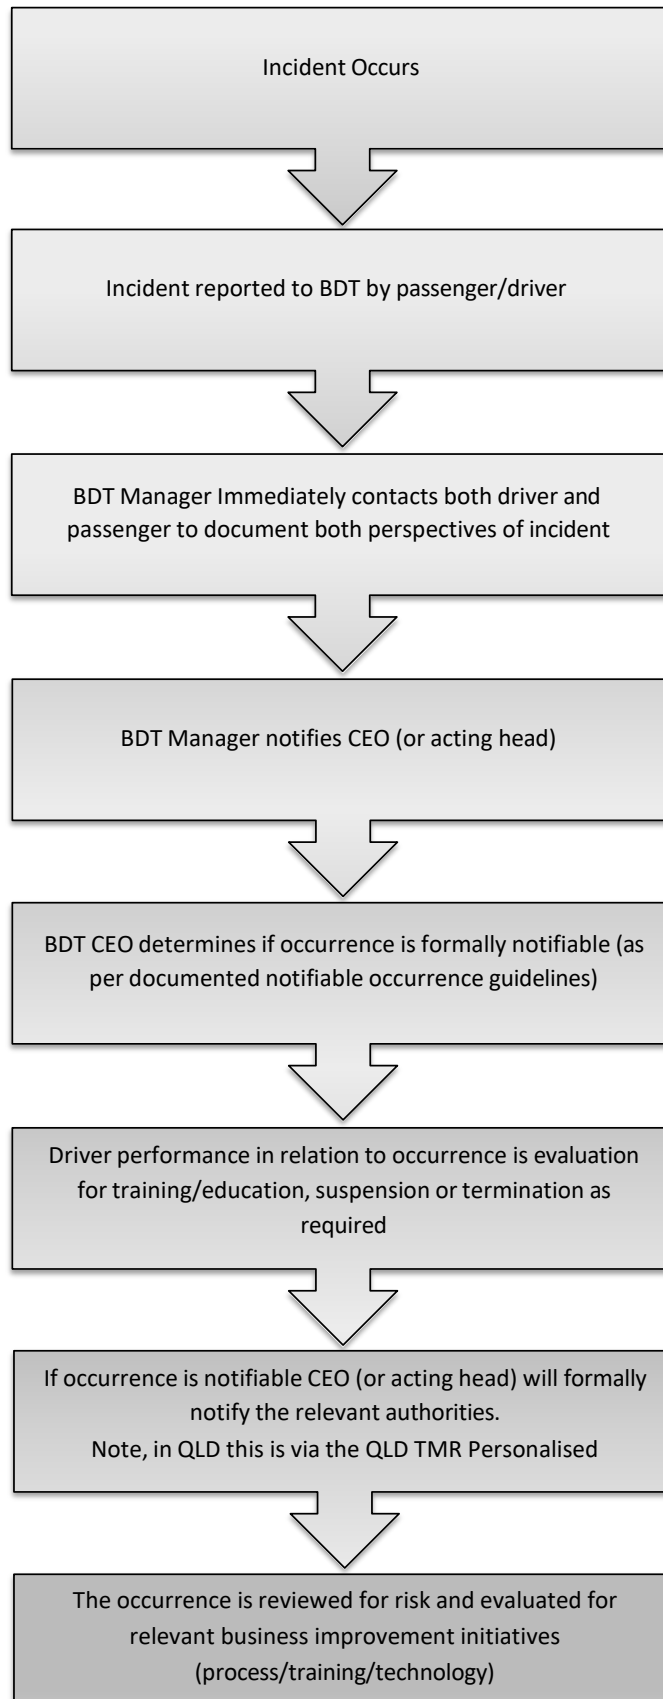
Incident Occurs

Incident reported to BDT by passenger/driver

BDT Manager Immediately contacts both driver and passenger to document both perspectives of incident

BDT Manager notifies CEO (or acting head)

BDT CEO determines if occurrence is formally notifiable (as per documented notifiable occurrence guidelines)

Driver performance in relation to occurrence is evaluation for training/education, suspension or termination as required

If occurrence is notifiable CEO (or acting head) will formally notify the relevant authorities.
Note, in QLD this is via the QLD TMR Personalised

The occurrence is reviewed for risk and evaluated for relevant business improvement initiatives (process/training/technology)